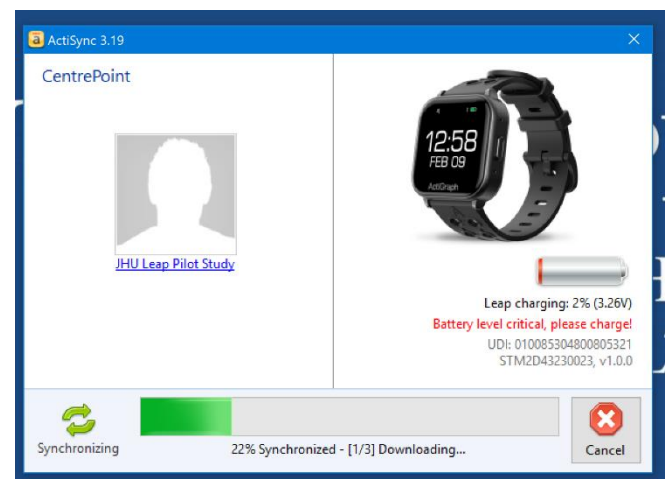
ActiSync 3.19

CentrePoint

JHU Leap Pilot Study

12:58
FEB 09
ActiGraph

Leap charging: 2% (3.26V)
Battery level critical, please charge!
UDI: 010085304800805321
STM2D43230023, v1.0.0

Synchronizing

22% Synchronized - [1/3] Downloading...

Cancel